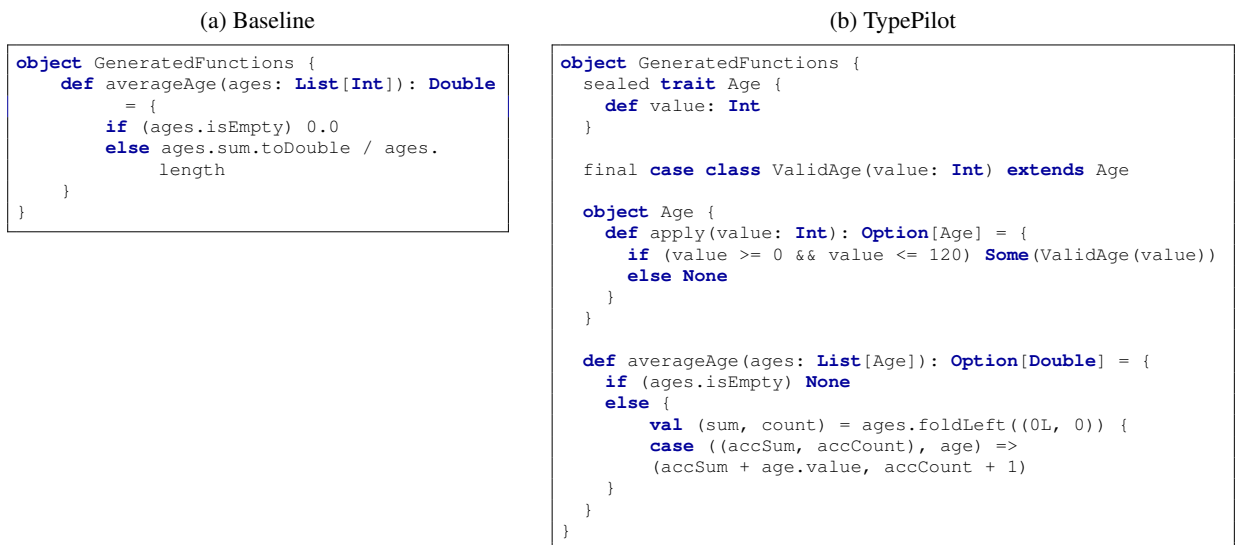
(a) Baseline

```
object GeneratedFunctions {
    def averageAge(ages: List[Int]): Double
        = {
        if (ages.isEmpty) 0.0
        else ages.sum.toDouble / ages.
            length
    }
}
```

(b) TypePilot

```
object GeneratedFunctions {
  sealed trait Age {
    def value: Int
  }

  final case class ValidAge(value: Int) extends Age

  object Age {
    def apply(value: Int): Option[Age] = {
      if (value >= 0 && value <= 120) Some(ValidAge(value))
      else None
    }
  }

  def averageAge(ages: List[Age]): Option[Double] = {
    if (ages.isEmpty) None
    else {
        val (sum, count) = ages.foldLeft((0L, 0)) {
        case ((accSum, accCount), age) =>
        (accSum + age.value, accCount + 1)
    }
  }
}
```